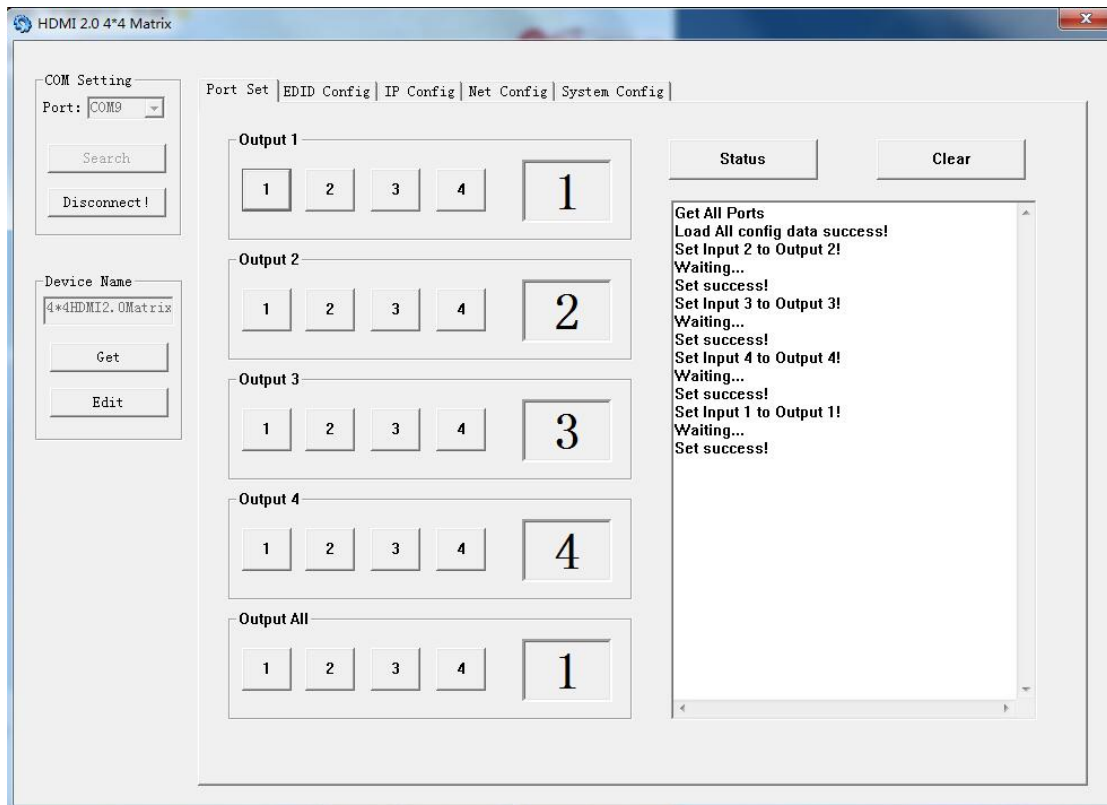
HDMI 2.0 4*4 Matrix

COM Setting
Port: COM9
Search
Disconnect!

Device Name
4*4HDMI2.0Matrix
Get
Edit

Port Set | EDID Config | IP Config | Net Config | System Config

Output 1
1 2 3 4
1

Output 2
1 2 3 4
2

Output 3
1 2 3 4
3

Output 4
1 2 3 4
4

Output All
1 2 3 4
1

Status
Clear

Get All Ports
Load All config data success!
Set Input 2 to Output 2!
Waiting...
Set success!
Set Input 3 to Output 3!
Waiting...
Set success!
Set Input 4 to Output 4!
Waiting...
Set success!
Set Input 1 to Output 1!
Waiting...
Set success!